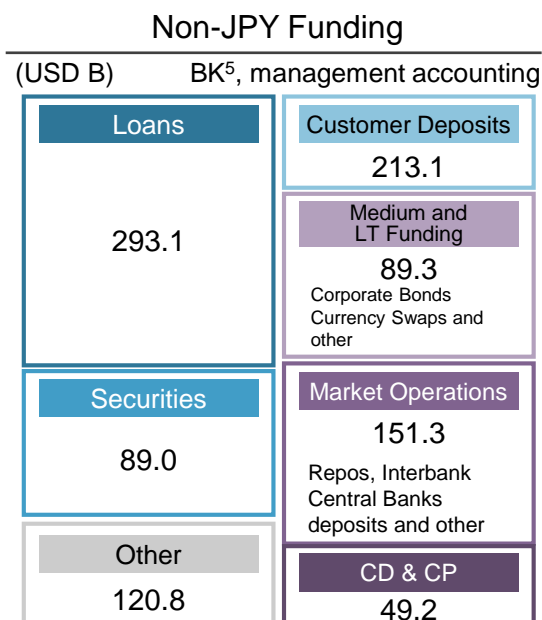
Non-JPY Funding

(USD B)

BK$^5$, management accounting

Loans

293.1

Securities

89.0

Other

120.8

Customer Deposits

213.1

Medium and LT Funding

89.3

Corporate Bonds Currency Swaps and other

Market Operations

151.3

Repos, Interbank Central Banks deposits and other

CD & CP

49.2